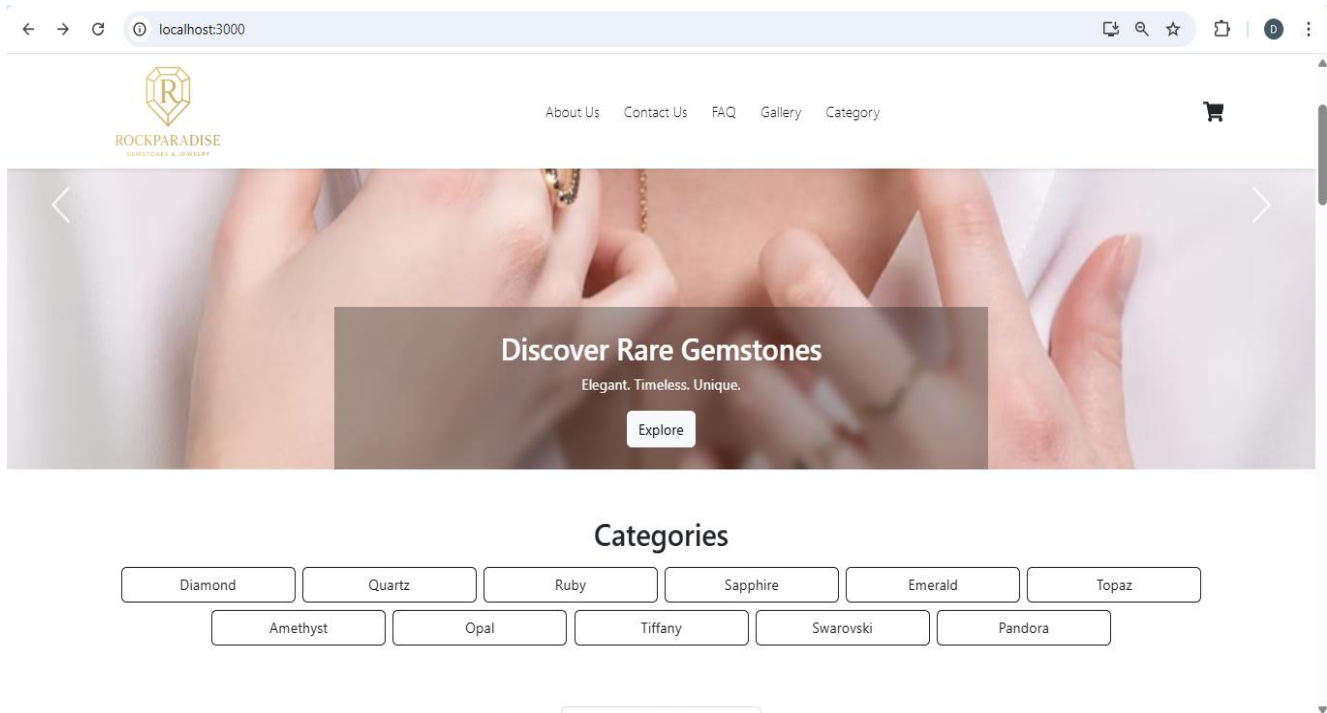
localhost:3000

D

R
ROCKPARADISE
GEMSTONES & JEWELRY

About Us Contact Us FAQ Gallery Category

Discover Rare Gemstones
Elegant. Timeless. Unique.
Explore

Categories

Diamond
Quartz
Ruby
Sapphire
Emerald
Topaz
Amethyst
Opal
Tiffany
Swarovski
Pandora